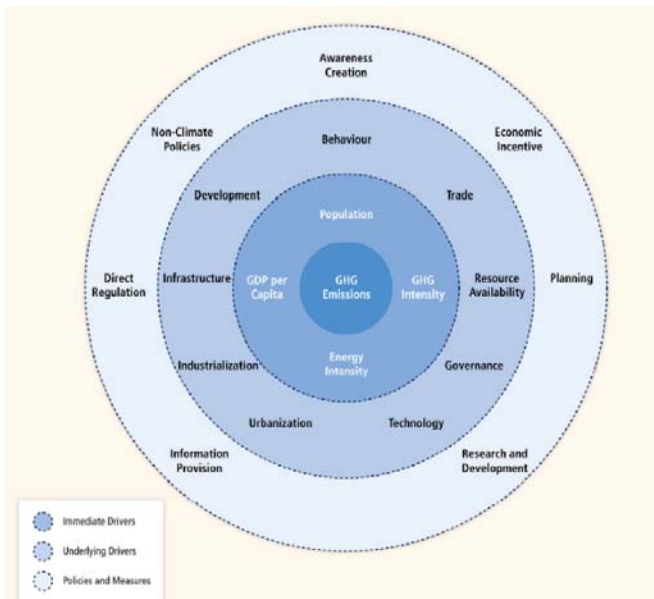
Awareness Creation

Non-Climate Policies

Economic Incentive

Behaviour

Development

Trade

Population

Direct Regulation

Infrastructure

GDP per Capita

GHG Emissions

GHG Intensity

Resource Availability

Planning

Industrialization

Energy Intensity

Governance

Urbanization

Technology

Information Provision

Research and Development

Immediate Drivers

Underlying Drivers

Policies and Measures